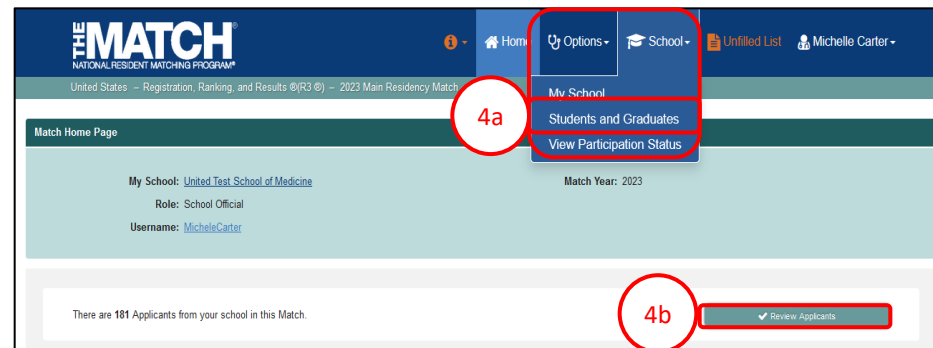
THE MATCH®
NATIONAL RESIDENT MATCHING PROGRAM®

Home Options School Unfilled List Michelle Carter

United States – Registration, Ranking, and Results ®(R3 ®) – 2023 Main Residency Match

My School
Students and Graduates
View Participation Status

4a

Match Home Page

My School: United Test School of Medicine
Role: School Official
Username: MicheleCarter

Match Year: 2023

There are 181 Applicants from your school in this Match.

4b

Review Applicants